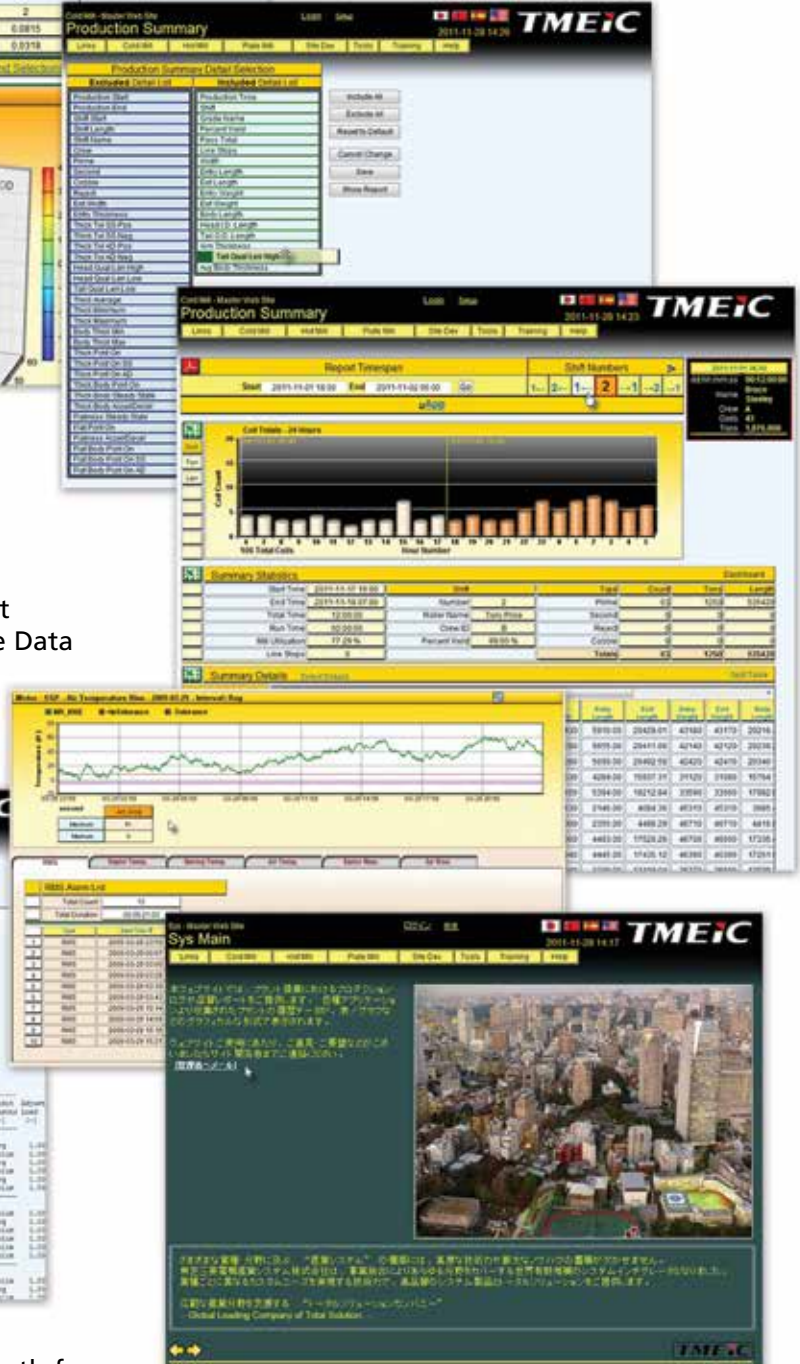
Production Summary

TMEiC

Lines | Cold Mill | Hot Mill | Plate Mill | Site Dev | Tools | Training | Help

Production Summary Detail Selection

Excluded Detail List

Included Detail List

Include All

Exclude All

Reset to Default

Cancel Change

Save

Show Report

Tail Qual Len High

Production Summary

TMEiC

Report Timespan

Shift Numbers

Start 2011-11-01 18:00 End 2011-11-02 00:00 Go

Coil Totals - 24 Hours

Coil Count

Hour Number

Summary Statistics

Dashboard

Shift

Prime

Second

Reject

Cobble

Totals

Summary Details

TMEiC

Sys Main

Lines | Cold Mill | Hot Mill | Plate Mill | Site Dev | Tools | Training | Help

Global Leading Company of Total Solution

TMEiC

t
e Data